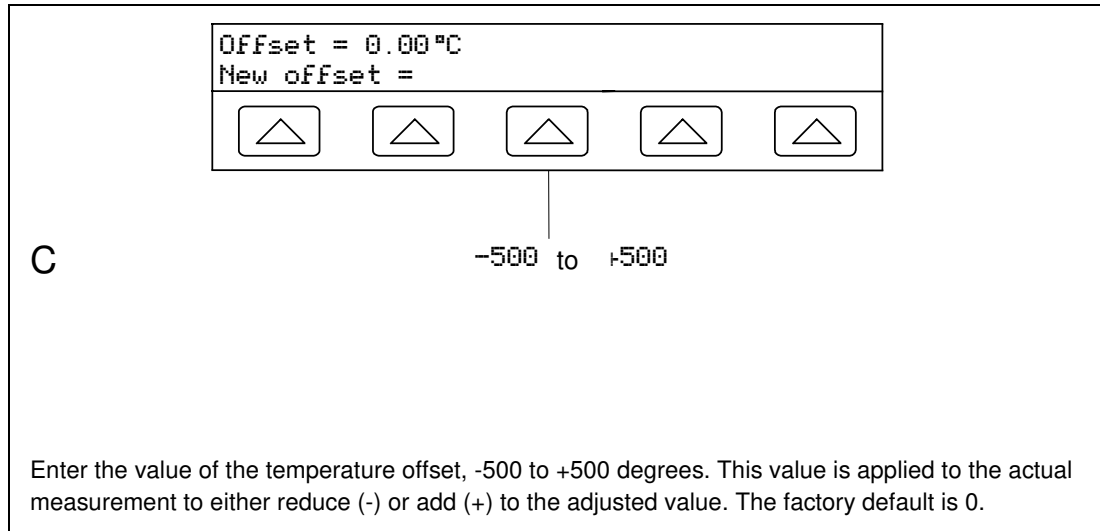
Offset = 0.00°C
New offset =

C

-500 to +500

Enter the value of the temperature offset, -500 to +500 degrees. This value is applied to the actual measurement to either reduce (-) or add (+) to the adjusted value. The factory default is 0.